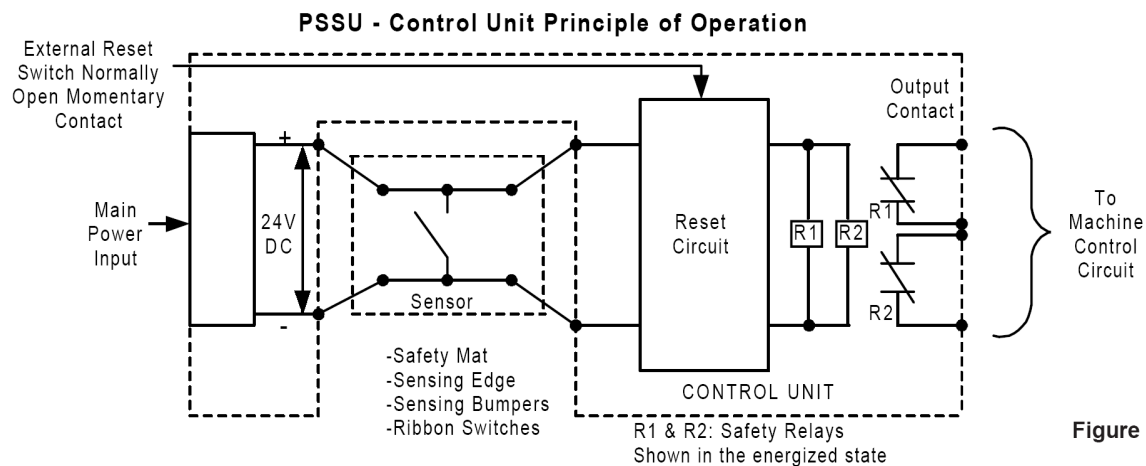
PSSU - Control Unit Principle of Operation

External Reset Switch Normally Open Momentary Contact

Main Power Input

+

24V DC

-

Sensor

-Safety Mat
-Sensing Edge
-Sensing Bumpers
-Ribbon Switches

Reset Circuit

R1

R2

CONTROL UNIT

Output Contact

R1

R2

To Machine Control Circuit

R1 & R2: Safety Relays Shown in the energized state

Figure